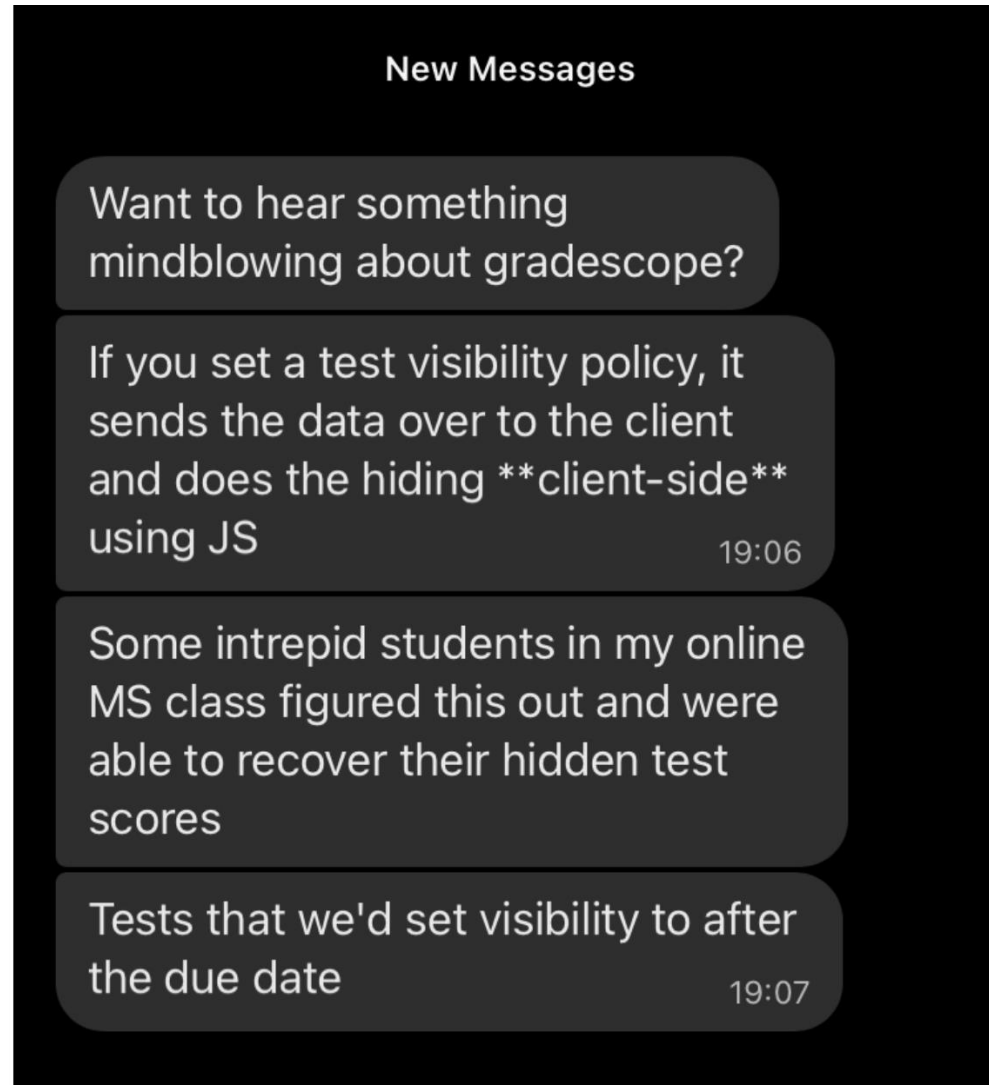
New Messages

Want to hear something mindblowing about gradescope?

If you set a test visibility policy, it sends the data over to the client and does the hiding \*\*client-side\*\* using JS
19:06

Some intrepid students in my online MS class figured this out and were able to recover their hidden test scores

Tests that we'd set visibility to after the due date
19:07